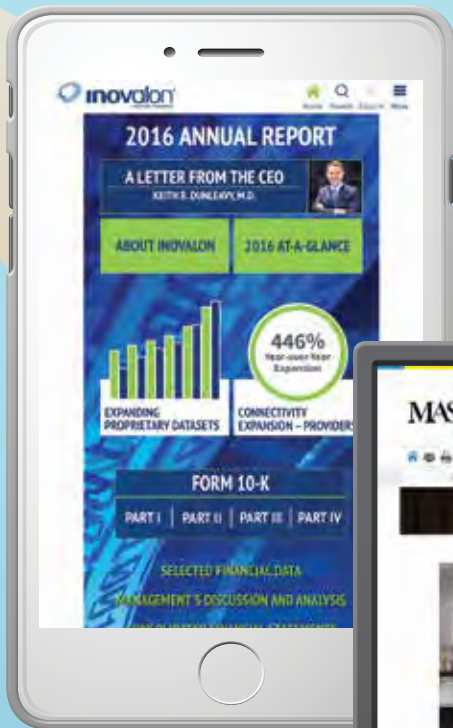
inovalon

Home Search Investors More

2016 ANNUAL REPORT

A LETTER FROM THE CEO

KEITH R. DUNLEAVY, M.D.

ABOUT INOVALON

2016 AT-A-GLANCE

446%
Year-over-Year Expansion

EXPANDING PROPRIETARY DATASETS

CONNECTIVITY EXPANSION – PROVIDERS

FORM 10-K

PART I | PART II | PART III | PART IV

SELECTED FINANCIAL DATA

MANAGEMENT'S DISCUSSION AND ANALYSIS

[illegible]

MAS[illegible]